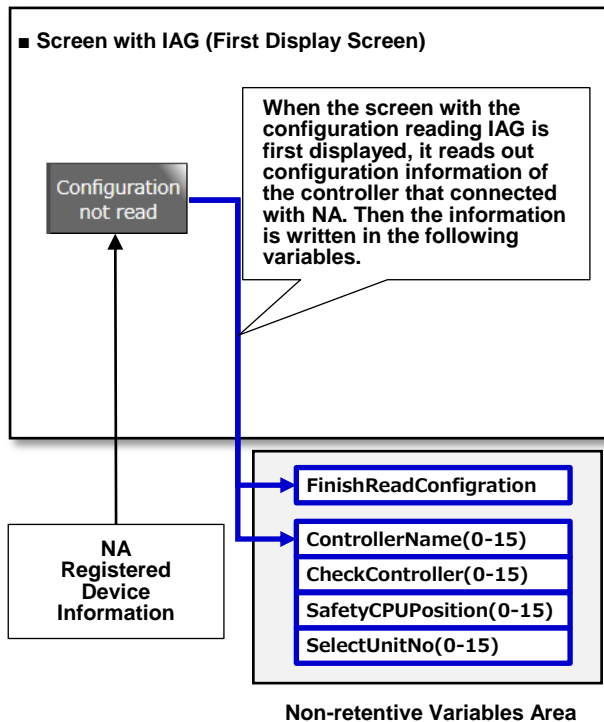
■ Screen with IAG (First Display Screen)

When the screen with the configuration reading IAG is first displayed, it reads out configuration information of the controller that connected with NA. Then the information is written in the following variables.

Configuration not read

FinishReadConfigration

ControllerName(0-15)

CheckController(0-15)

SafetyCPUPosition(0-15)

SelectUnitNo(0-15)

NA Registered Device Information

Non-retentive Variables Area